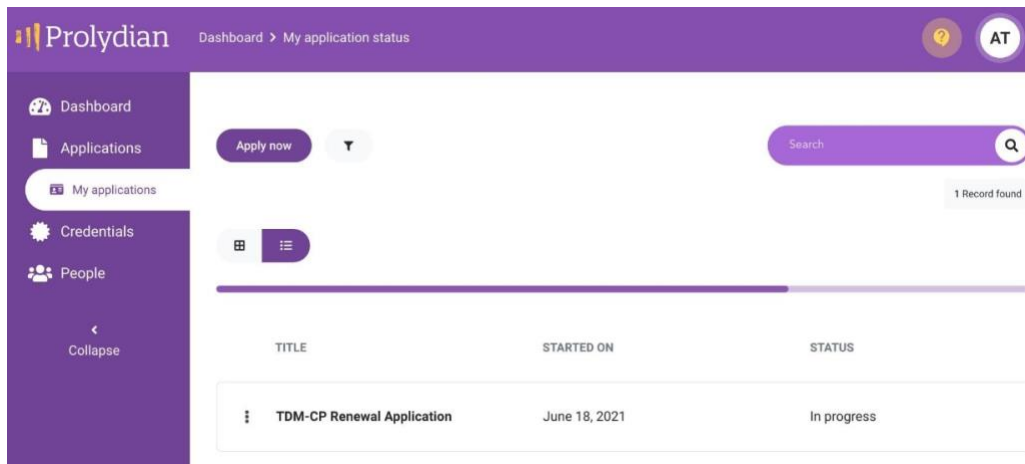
Prolydian

Dashboard > My application status

AT

Dashboard
Applications
My applications
Credentials
People

<
Collapse

Apply now

Search

1 Record found

| TITLE | STARTED ON | STATUS |
|---|---|---|
| TDM-CP Renewal Application | June 18, 2021 | In progress |